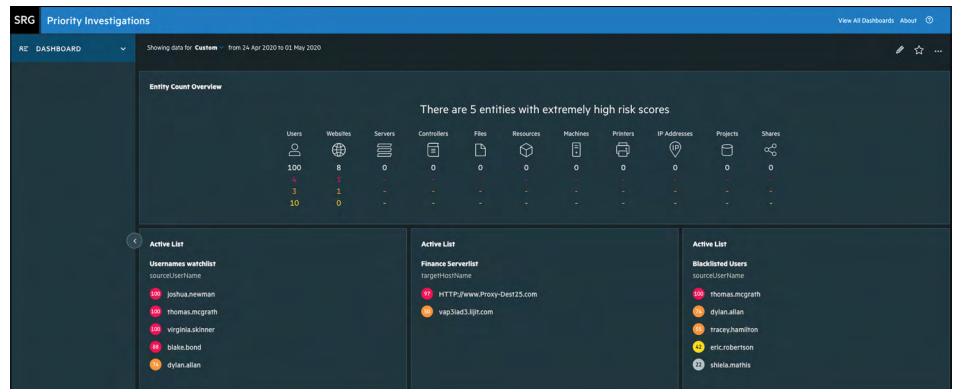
SRG Priority Investigations

View All Dashboards About

DASHBOARD

Showing data for Custom from 24 Apr 2020 to 01 May 2020

Entity Count Overview

There are 5 entities with extremely high risk scores

| Users | Websites | Servers | Controllers | Files | Resources | Machines | Printers | IP Addresses | Projects | Shares |
|---|---|---|---|---|---|---|---|---|---|---|
| 100 | 8 | 0 | 0 | 0 | 0 | 0 | 0 | 0 | 0 | 0 |
| 4 | 1 | - | - | - | - | - | - | - | - | - |
| 3 | 1 | - | - | - | - | - | - | - | - | - |
| 10 | 0 | - | - | - | - | - | - | - | - | - |

Active List

Usernames watchlist
sourceUserName

100 joshua.newman
100 thomas.mcgrath
100 virginia.skinner
88 blake.bond
74 dylan.allan

Active List

Finance Serverlist
targetHostName

97 HTTP://www.Proxy-Dest25.com
58 vap3iad3.lijit.com

Active List

Blacklisted Users
sourceUserName

100 thomas.mcgrath
76 dylan.allan
65 tracey.hamilton
42 eric.robertson
22 shiela.mathis